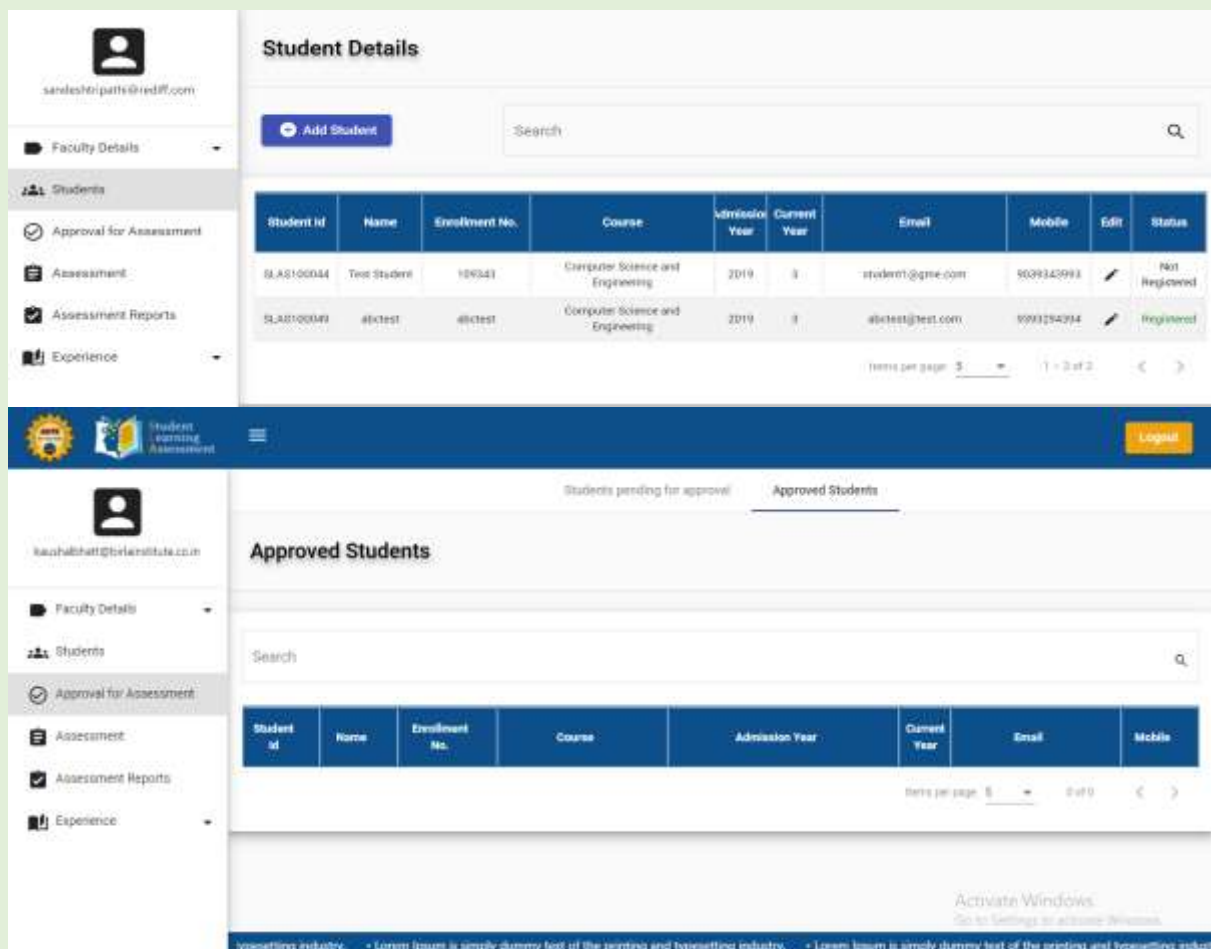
sandeshtripathi@rediff.com

Faculty Details

Students

Approval for Assessment

Assessment

Assessment Reports

Experience

Student Details

Add Student

Search

| Student Id | Name | Enrollment No. | Course | Admission Year | Current Year | Email | Mobile | Edit | Status |
|---|---|---|---|---|---|---|---|---|---|
| SLAS100044 | Test Student | 109343 | Computer Science and Engineering | 2019 | 3 | student1@gme.com | 9039343993 | | Not Registered |
| SLAS100049 | abctest | abctest | Computer Science and Engineering | 2019 | 3 | abctest@test.com | 9993294394 | | Registered |

Items per page: 5 1 - 2 of 2

Student Learning Assessment

Logout

kaushalbhatt@birlainstitute.co.in

Faculty Details

Students

Approval for Assessment

Assessment

Assessment Reports

Experience

Students pending for approval Approved Students

Approved Students

Search

| Student Id | Name | Enrollment No. | Course | Admission Year | Current Year | Email | Mobile |
|---|---|---|---|---|---|---|---|

Items per page: 5 0 of 0

Activate Windows
Go to Settings to activate Windows.

typesetting industry. • Lorem Ipsum is simply dummy text of the printing and typesetting industry. • Lorem Ipsum is simply dummy text of the printing and typesetting indus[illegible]